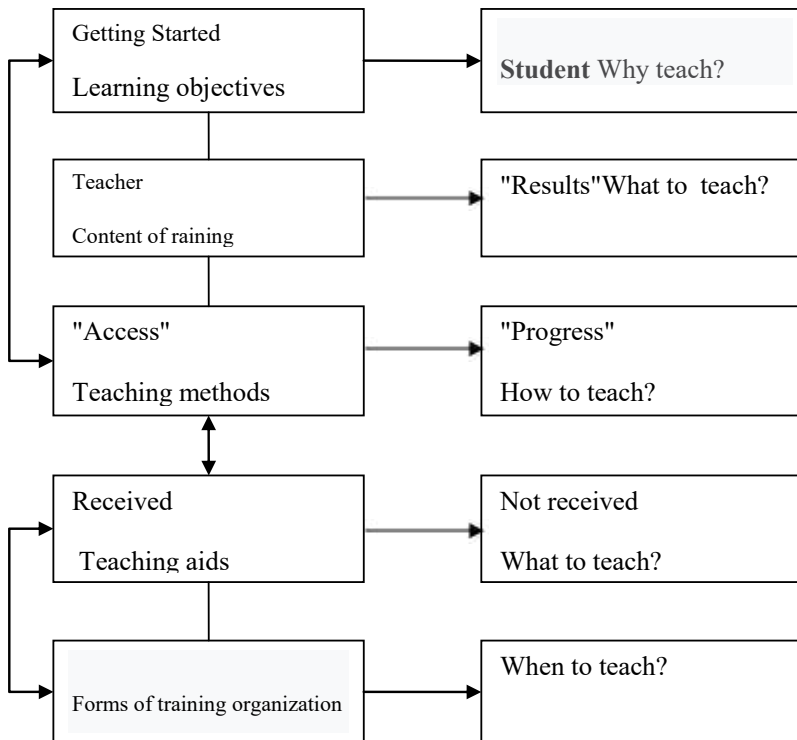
Getting Started

Learning objectives

**Student** Why teach?

Teacher

Content of raining

"Results"What to teach?

"Access"

Teaching methods

"Progress"

How to teach?

Received

Teaching aids

Not received

What to teach?

Forms of training organization

When to teach?